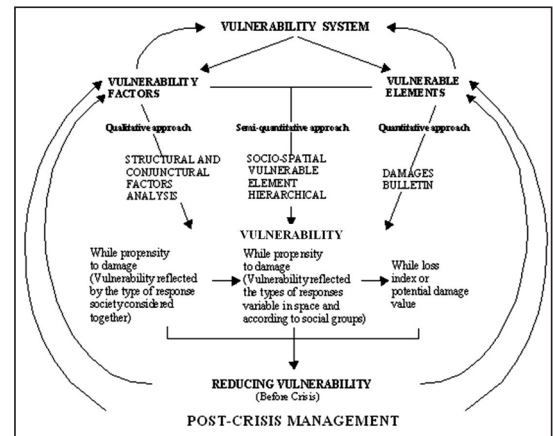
VULNERABILITY SYSTEM

VULNERABILITY FACTORS

VULNERABLE ELEMENTS

Qualitative approach

Semi-quantitative approach

Quantitative approach

STRUCTURAL AND CONJUNCTURAL FACTORS ANALYSIS

SOCIO-SPATIAL VULNERABLE ELEMENT HIERARCHICAL

DAMAGES BULLETIN

VULNERABILITY

While propensity to damage (Vulnerability reflected by the type of response society considered together)

While propensity to damage (Vulnerability reflected the types of responses variable in space and according to social groups)

While loss index or potential damage value

REDUCING VULNERABILITY (Before Crisis)

POST-CRISIS MANAGEMENT